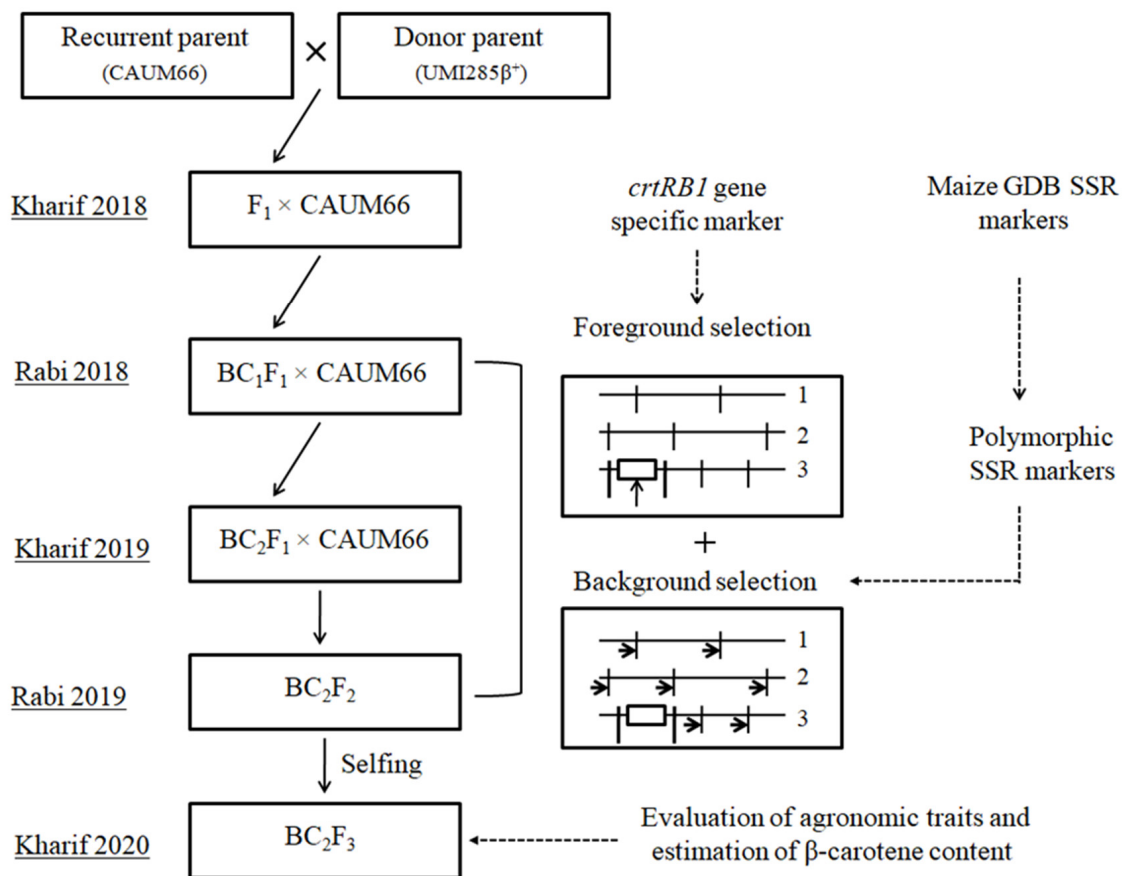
Recurrent parent
(CAUM66)

×

Donor parent
(UMI285β$^+$)

Kharif 2018

$F_1$ × CAUM66

*crtRB1* gene specific marker

Maize GDB SSR markers

Foreground selection

Rabi 2018

$BC_1F_1$ × CAUM66

1
2
3

Polymorphic SSR markers

Kharif 2019

$BC_2F_1$ × CAUM66

+

Background selection

1
2
3

Rabi 2019

$BC_2F_2$

Selfing

Kharif 2020

$BC_2F_3$

Evaluation of agronomic traits and estimation of β-carotene content